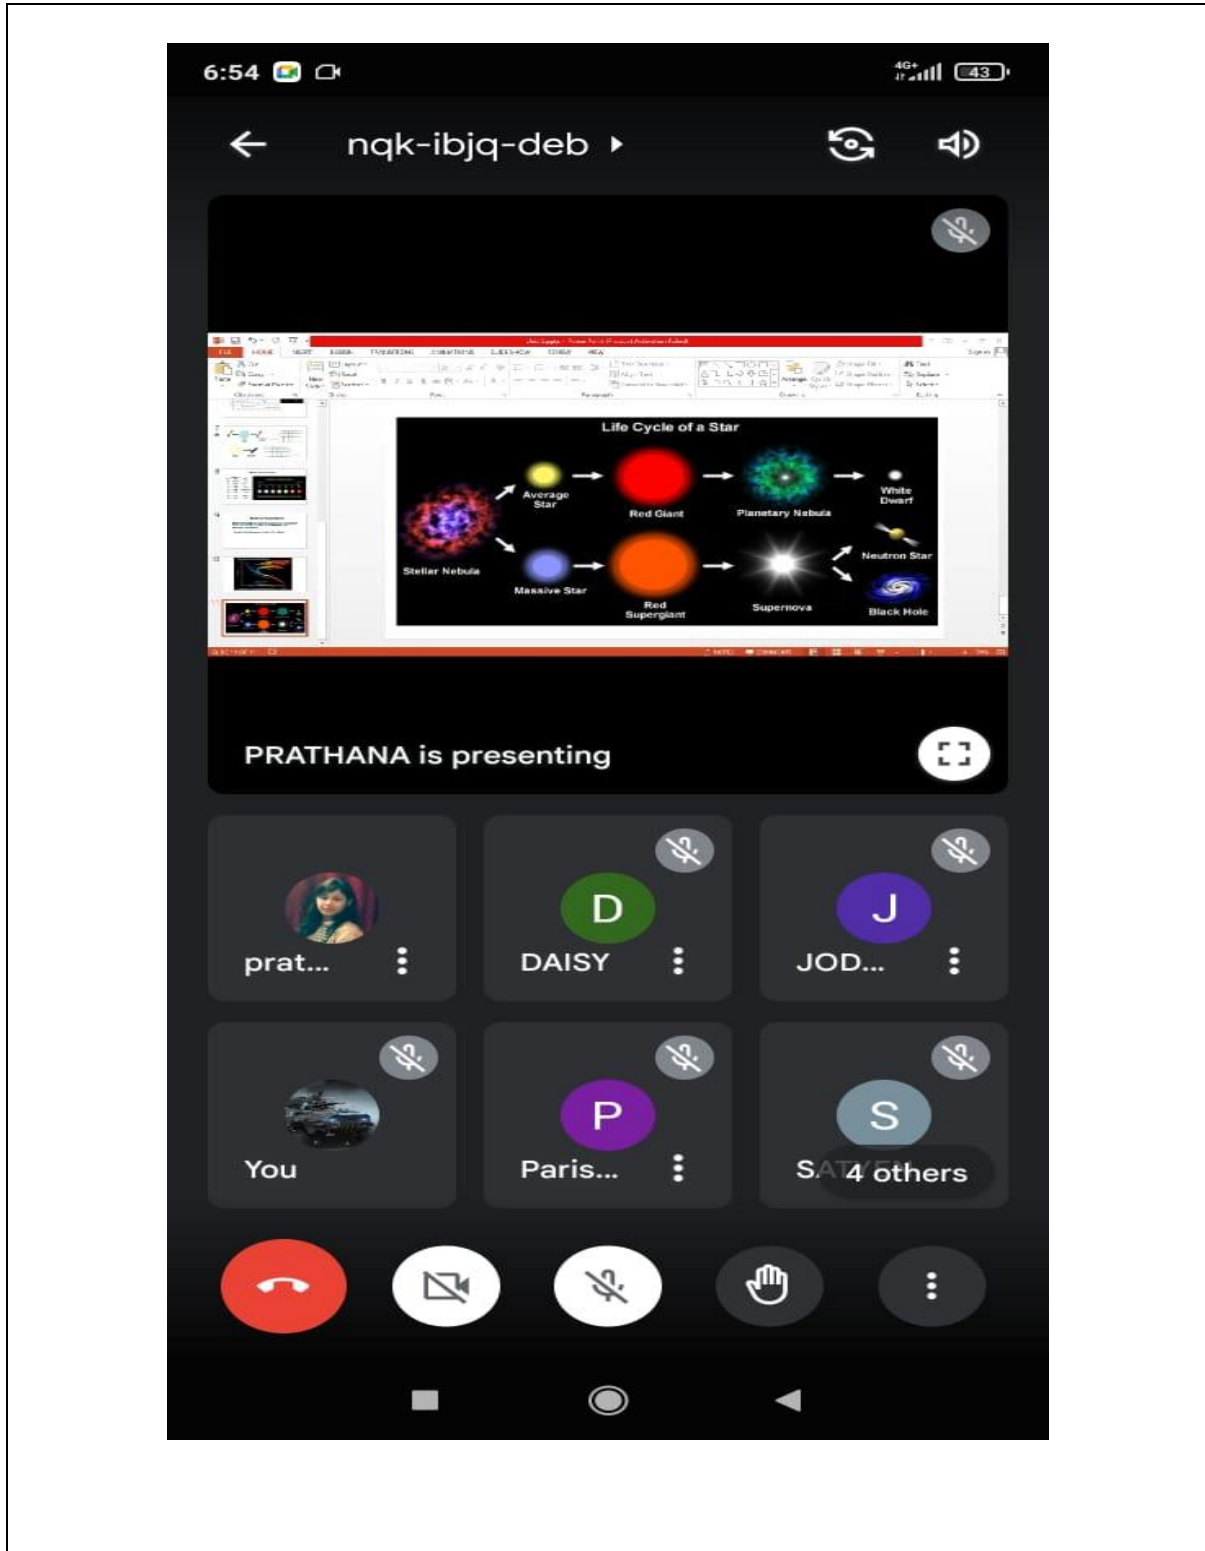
6:54

4G+ 43

nqk-ibjq-deb ▸

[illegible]

Life Cycle of a Star

Stellar Nebula

Average Star

Red Giant

Planetary Nebula

White Dwarf

Massive Star

Red Supergiant

Supernova

Neutron Star

Black Hole

PRATHANA is presenting

prat...

D
DAISY

J
JOD...

You

P
Paris...

S
SA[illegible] 4 others